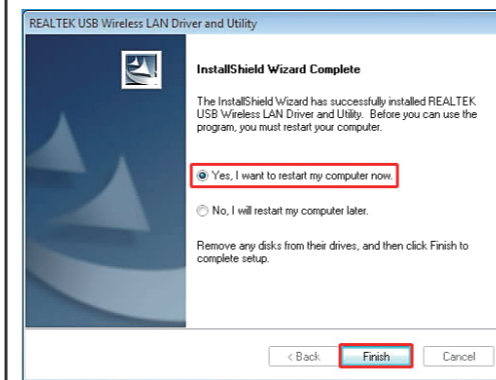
REALTEK USB Wireless LAN Driver and Utility

InstallShield Wizard Complete

The InstallShield Wizard has successfully installed REALTEK USB Wireless LAN Driver and Utility. Before you can use the program, you must restart your computer.

Yes, I want to restart my computer now.

No, I will restart my computer later.

Remove any disks from their drives, and then click Finish to complete setup.

< Back

Finish

Cancel